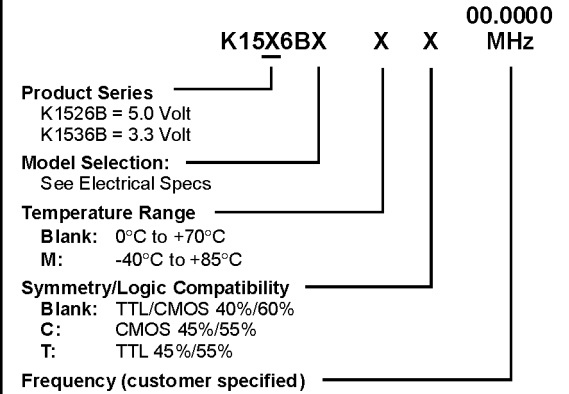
00.0000
K15X6BX X X MHz

Product Series
K1526B = 5.0 Volt
K1536B = 3.3 Volt

Model Selection:
See Electrical Specs

Temperature Range
Blank: 0°C to +70°C
M: -40°C to +85°C

Symmetry/Logic Compatibility
Blank: TTL/CMOS 40%/60%
C: CMOS 45%/55%
T: TTL 45%/55%

Frequency (customer specified)